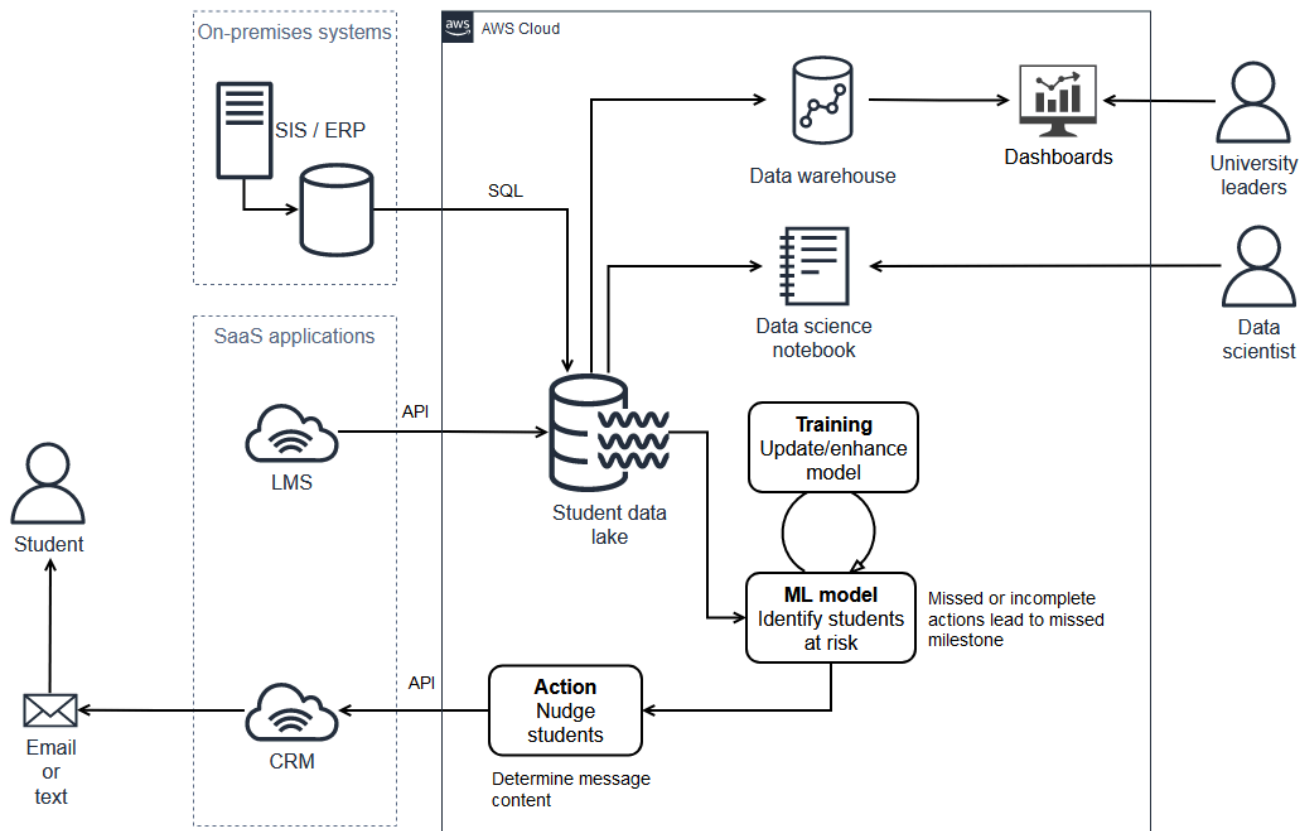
On-premises systems

SIS / ERP

SaaS applications

LMS

CRM

aws AWS Cloud

SQL

API

API

Data warehouse

Dashboards

University leaders

Data science notebook

Data scientist

Student data lake

Training
Update/enhance model

ML model
Identify students at risk

Missed or incomplete actions lead to missed milestone

Action
Nudge students

Determine message content

Student

Email or text